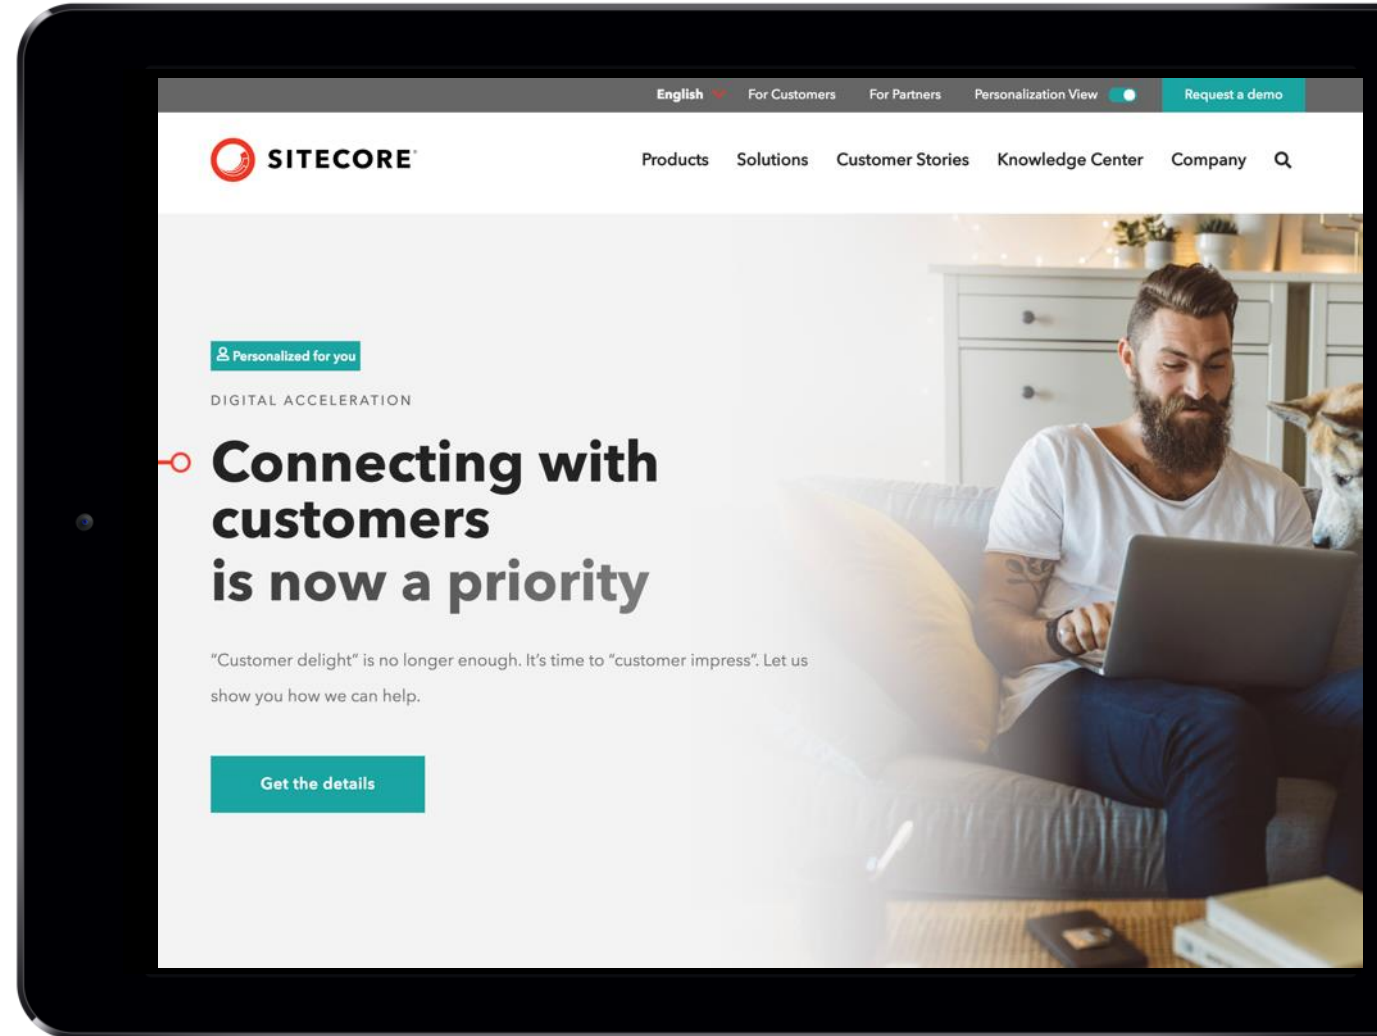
English For Customers For Partners Personalization View Request a demo

SITECORE

Products Solutions Customer Stories Knowledge Center Company

Personalized for you

DIGITAL ACCELERATION

Connecting with customers is now a priority

"Customer delight" is no longer enough. It's time to "customer impress". Let us show you how we can help.

Get the details